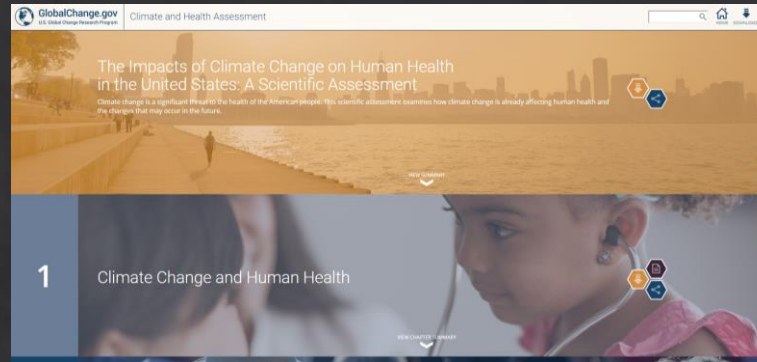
GlobalChange.gov
U.S. Global Change Research Program

Climate and Health Assessment

HOME DOWNLOAD

The Impacts of Climate Change on Human Health in the United States: A Scientific Assessment

Climate change is a significant threat to the health of the American people. This scientific assessment examines how climate change is already affecting human health and the changes that may occur in the future.

VIEW SUMMARY

1

Climate Change and Human Health

VIEW CHAPTER SUMMARY